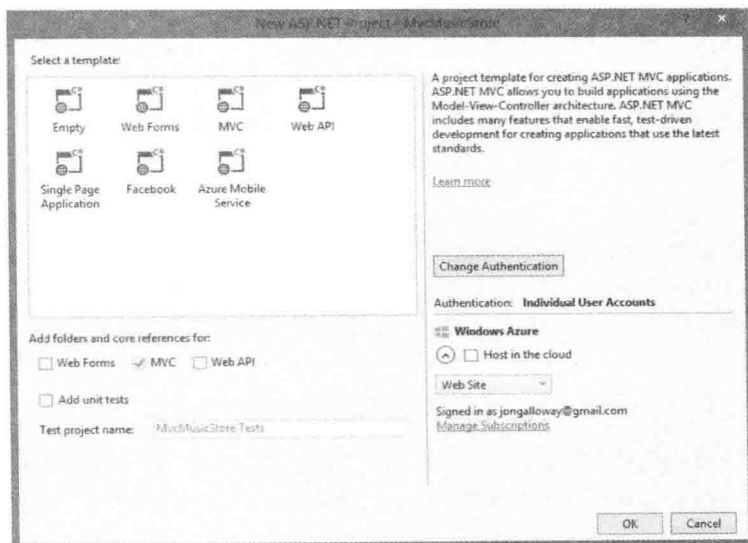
New ASP.NET Project - MvcMusicStore

? ×

Select a template:

Empty
Web Forms
MVC
Web API
Single Page Application
Facebook
Azure Mobile Service

A project template for creating ASP.NET MVC applications. ASP.NET MVC allows you to build applications using the Model-View-Controller architecture. ASP.NET MVC includes many features that enable fast, test-driven development for creating applications that use the latest standards.

Learn more

Change Authentication

Authentication: Individual User Accounts

Windows Azure

Host in the cloud

Web Site

Signed in as jongalloway@gmail.com
Manage Subscriptions

Add folders and core references for:

Web Forms
MVC
Web API

Add unit tests

Test project name: MvcMusicStore.Tests

OK
Cancel